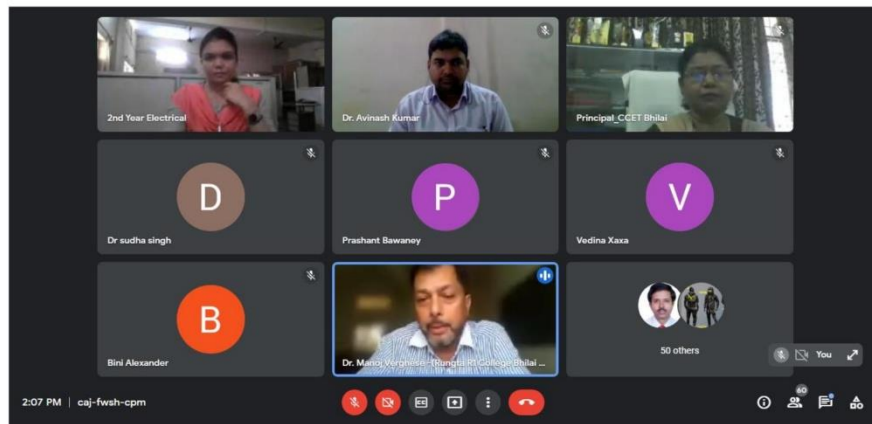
2nd Year Electrical

Dr. Avinash Kumar

Principal_CCET Bhilai

D

Dr sudha singh

P

Prashant Bawaney

V

Vedina Xaxa

B

Bini Alexander

Dr. Manoj Verghese- (Rungta) R1 College Bhilai ...

50 others

You

2:07 PM | caj-fwsh-cpm

60